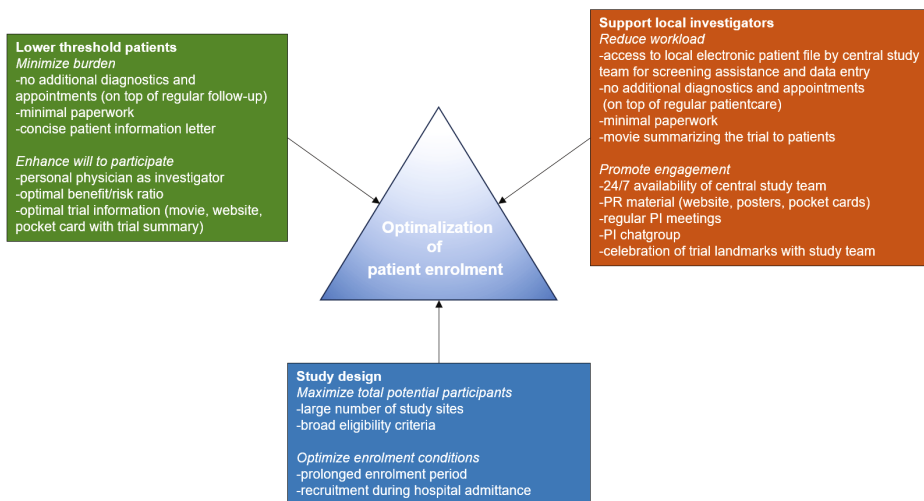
Lower threshold patients
Minimize burden
-no additional diagnostics and appointments (on top of regular follow-up)
-minimal paperwork
-concise patient information letter

Enhance will to participate
-personal physician as investigator
-optimal benefit/risk ratio
-optimal trial information (movie, website, pocket card with trial summary)

Support local investigators
Reduce workload
-access to local electronic patient file by central study team for screening assistance and data entry
-no additional diagnostics and appointments (on top of regular patientcare)
-minimal paperwork
-movie summarizing the trial to patients

Promote engagement
-24/7 availability of central study team
-PR material (website, posters, pocket cards)
-regular PI meetings
-PI chatgroup
-celebration of trial landmarks with study team

Optimalization of patient enrolment

Study design
Maximize total potential participants
-large number of study sites
-broad eligibility criteria

Optimize enrolment conditions
-prolonged enrolment period
-recruitment during hospital admittance